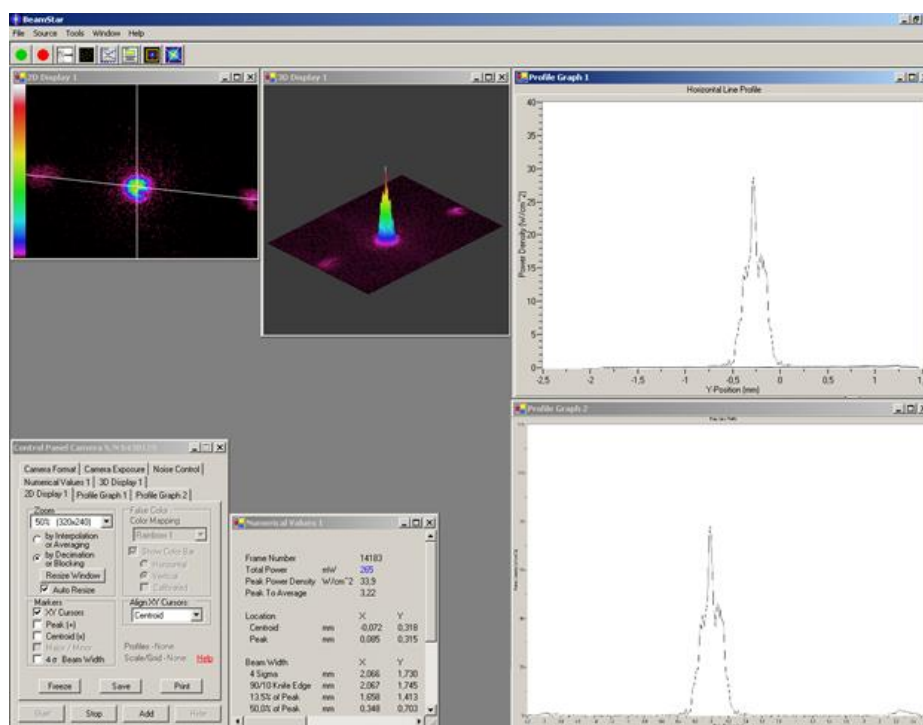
BeamStar
File Source Tools Window Help

2D Display 1

3D Display 1

Profile Graph 1
Horizontal Line Profile
40
35
30
25
20
15
10
5
0
Power Density [W/cm^2]
-2.5 -2 -1.5 -1 -0.5 0 0.5 1
Y Position [mm]

Profile Graph 2
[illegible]

Control Panel Camera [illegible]
Camera Format | Camera Exposure | Noise Control
Numerical Values 1 | 3D Display 1
2D Display 1 | Profile Graph 1 | Profile Graph 2
Zoom
50% (320x240)
by Interpolation or Averaging
by Decimation or Blocking
Resize Window
Auto Resize
False Color
Color Mapping
Rainbow 1
Show Color Bar
Horizontal
Vertical
Calibrated
Markers
XY Cursors
Peak (+)
Centroid (x)
Major / Minor
4 σ Beam Width
Align XY Cursors
Centroid
Profiles - None
Scale/Grid - None
Help
Freeze
Save
Print
Start
Stop
Add
Help

Numerical Values 1
| | | | |
|---|---|---|---|
| Frame Number | | 14183 | |
| Total Power | mW | 265 | |
| Peak Power Density | W/cm^2 | 33.9 | |
| Peak To Average | | 3.22 | |
| Location | | X | Y |
| Centroid | mm | -0.072 | 0.318 |
| Peak | mm | 0.085 | 0.315 |
| Beam Width | | X | Y |
| 4 Sigma | mm | 2.066 | 1.730 |
| 90/10 Knife Edge | mm | 2.067 | 1.745 |
| 13.5% of Peak | mm | 1.658 | 1.413 |
| 50.0% of Peak | mm | 0.348 | 0.703 |